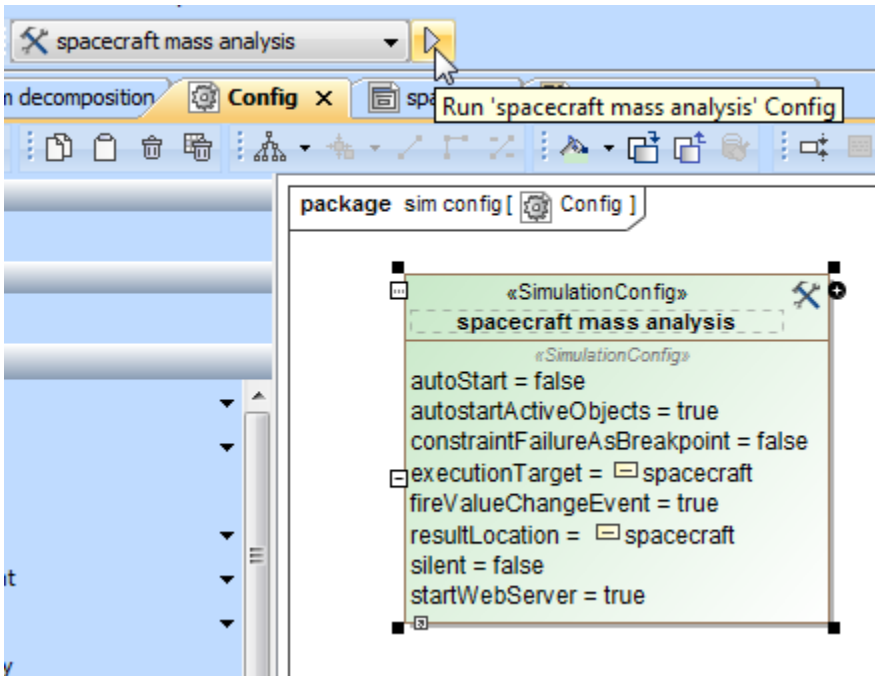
spacecraft mass analysis

n decomposition Config × spa

Run 'spacecraft mass analysis' Config

package sim config [ Config ]

«SimulationConfig»
spacecraft mass analysis

«SimulationConfig»
autoStart = false
autostartActiveObjects = true
constraintFailureAsBreakpoint = false
executionTarget = spacecraft
fireValueChangeEvent = true
resultLocation = spacecraft
silent = false
startWebServer = true

t

y